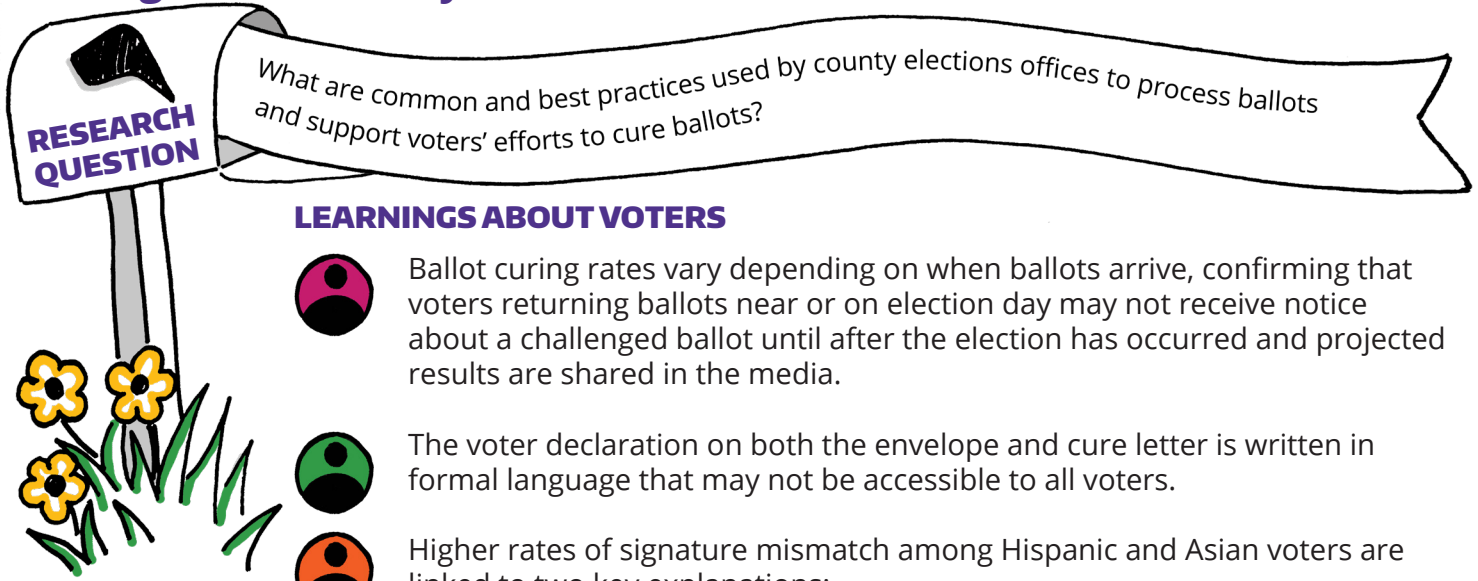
RESEARCH QUESTION

What are common and best practices used by county elections offices to process ballots and support voters' efforts to cure ballots?

LEARNINGS ABOUT VOTERS

Ballot curing rates vary depending on when ballots arrive, confirming that voters returning ballots near or on election day may not receive notice about a challenged ballot until after the election has occurred and projected results are shared in the media.

The voter declaration on both the envelope and cure letter is written in formal language that may not be accessible to all voters.

Higher rates of signature mismatch among Hispanic and Asian voters are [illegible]